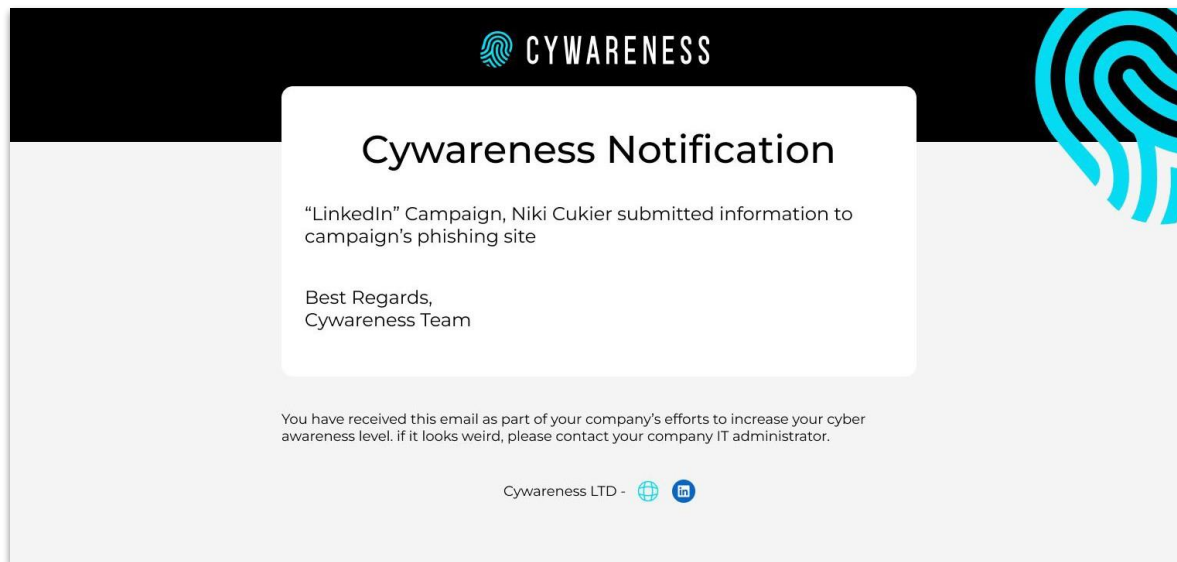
CYWARENESS

Cywareness Notification

“LinkedIn” Campaign, Niki Cukier submitted information to campaign’s phishing site

Best Regards,
Cywareness Team

You have received this email as part of your company’s efforts to increase your cyber awareness level. if it looks weird, please contact your company IT administrator.

Cywareness LTD -